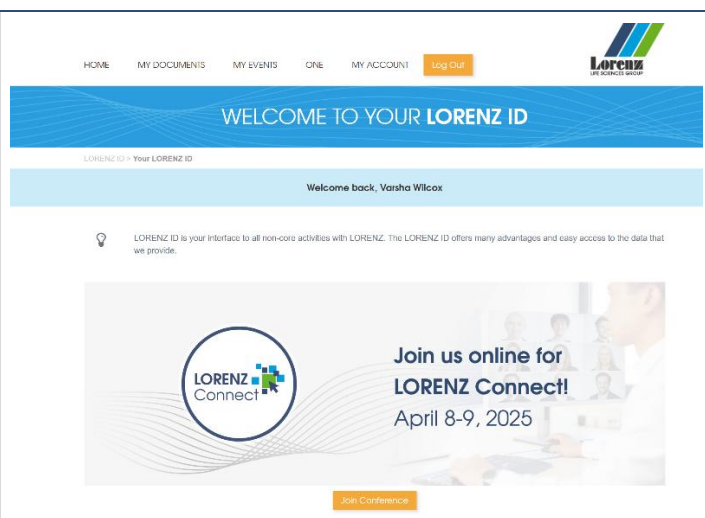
HOME MY DOCUMENTS MY EVENTS ONE MY ACCOUNT Log Out

Lorenz
LIFE SCIENCES GROUP

WELCOME TO YOUR LORENZ ID

LORENZ ID > Your LORENZ ID

Welcome back, Varsha Wilcox

LORENZ ID is your interface to all non-core activities with LORENZ. The LORENZ ID offers many advantages and easy access to the data that we provide.

LORENZ Connect

Join us online for LORENZ Connect! April 8-9, 2025

Join Conference